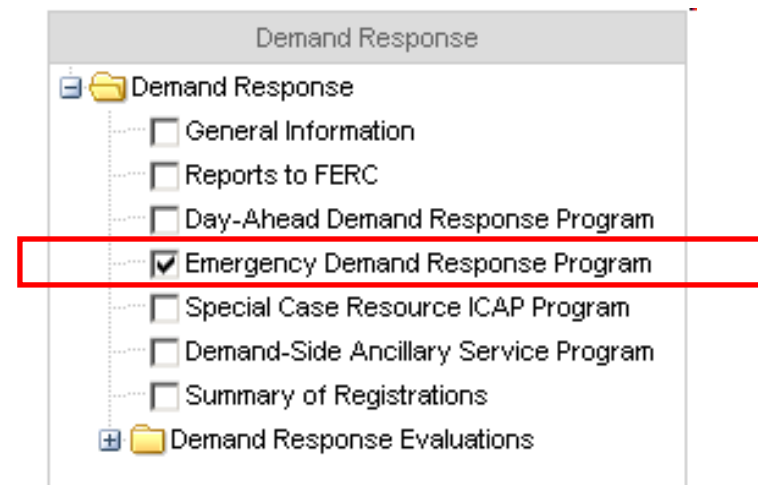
Demand Response

Demand Response
General Information
Reports to FERC
Day-Ahead Demand Response Program
Emergency Demand Response Program
Special Case Resource ICAP Program
Demand-Side Ancillary Service Program
Summary of Registrations
Demand Response Evaluations